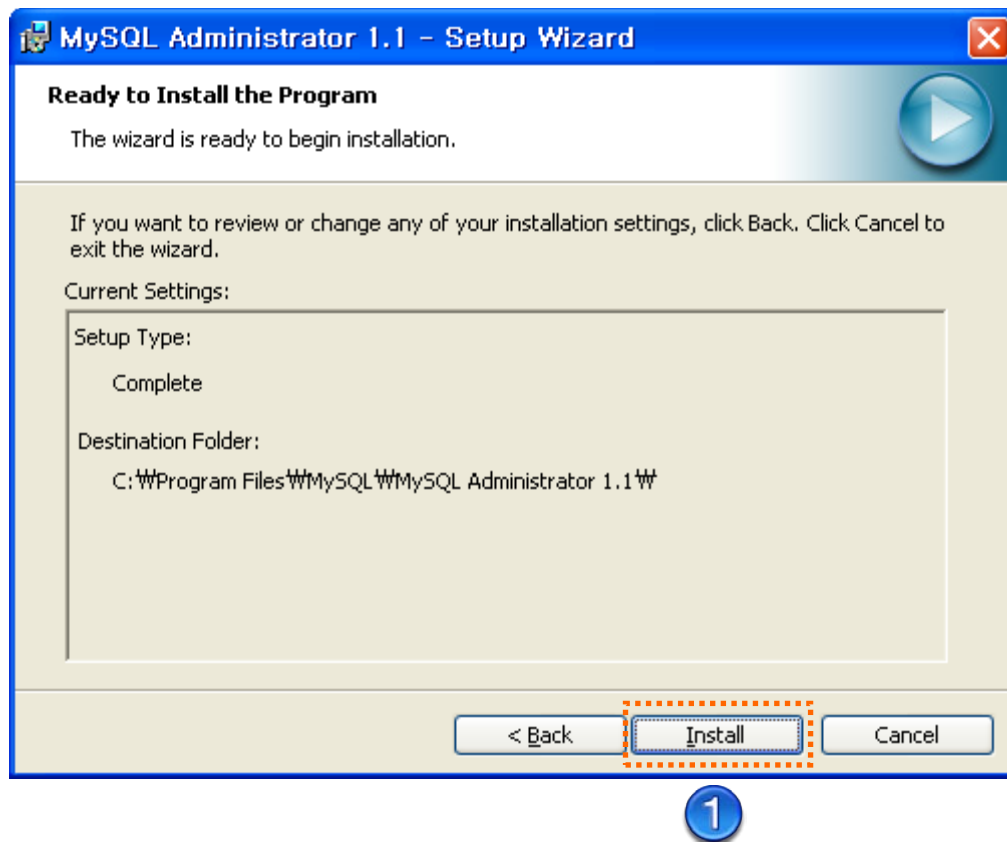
MySQL Administrator 1.1 - Setup Wizard

Ready to Install the Program

The wizard is ready to begin installation.

If you want to review or change any of your installation settings, click Back. Click Cancel to exit the wizard.

Current Settings:

Setup Type:

Complete

Destination Folder:

C:₩Program Files₩MySQL₩MySQL Administrator 1.1₩

< Back

Install

Cancel

1